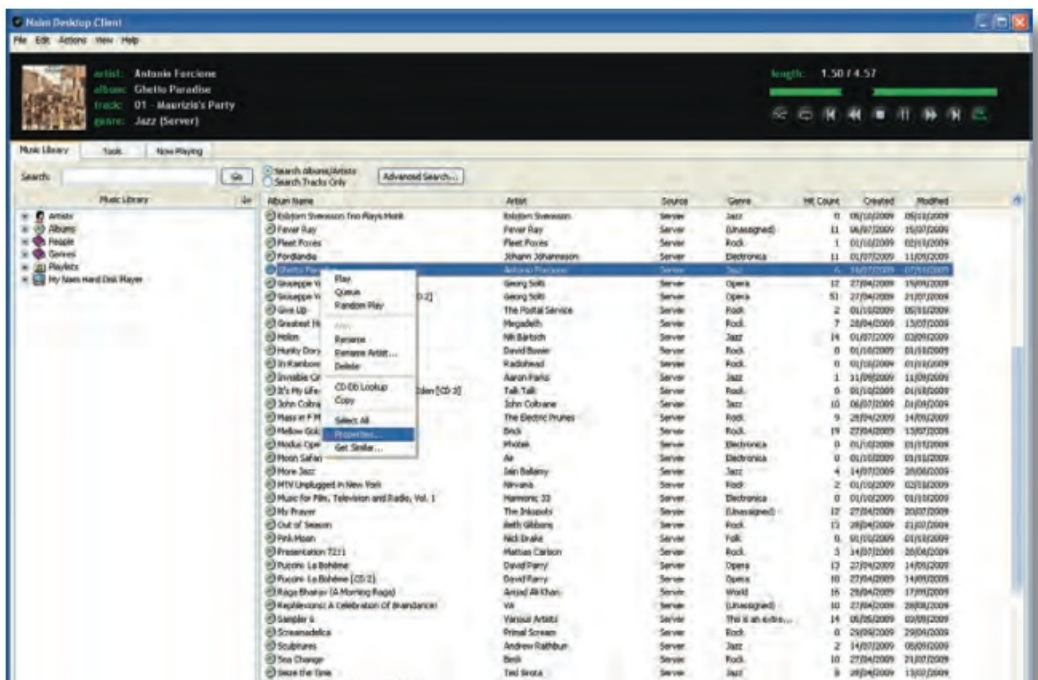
Naim Desktop Client

File Edit Actions View Help

artist: Antonio Forcione
album: Ghetto Paradise
track: 01 - Maurizio's Party
genre: Jazz (Server)

length: 1.50 / 4.57

Music Library Tools Now Playing

Search: Go

Search albums/Artists
Search Tracks Only

Advanced Search...

Music Library

Artists
Albums
People
Genres
Playlists
My Naim Hard Disk Player

| Album Name | Artist | Source | Genre | Hit Count | Created | Modified |
|---|---|---|---|---|---|---|
| Esbjörn Svensson Trio Plays Monk | Esbjörn Svensson | Server | Jazz | 0 | 06/10/2009 | 06/10/2009 |
| Fever Ray | Fever Ray | Server | (Unassigned) | 11 | 06/07/2009 | 15/07/2009 |
| Fleet Foxes | Fleet Foxes | Server | Rock | 1 | 01/10/2009 | 02/10/2009 |
| Fordlandia | Jóhann Jóhannsson | Server | Electronica | 11 | 01/07/2009 | 11/09/2009 |
| Ghetto Paradise | Antonio Forcione | Server | Jazz | 6 | 16/07/2009 | 07/10/2009 |
| Giuseppe V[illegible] | Georg Solti | Server | Opera | 17 | 27/04/2009 | 19/09/2009 |
| Giuseppe V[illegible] [CD 2] | Georg Solti | Server | Opera | 51 | 27/04/2009 | 21/07/2009 |
| Give Up | The Postal Service | Server | Rock | 2 | 01/10/2009 | 05/10/2009 |
| Greatest Hi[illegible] | Megadeth | Server | Rock | 7 | 28/04/2009 | 13/07/2009 |
| Helios | Nik Bärtsch | Server | Jazz | 14 | 01/07/2009 | 02/09/2009 |
| Hunky Dory | David Bowie | Server | Rock | 0 | 01/10/2009 | 01/10/2009 |
| In Rainbows | Radiohead | Server | Rock | 0 | 07/10/2009 | 07/10/2009 |
| Invisible Ci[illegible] | Aaron Parks | Server | Jazz | 1 | 31/08/2009 | 11/09/2009 |
| It's My Life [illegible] [CD 2] | Talk Talk | Server | Rock | 0 | 01/10/2009 | 01/10/2009 |
| John Coltra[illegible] | John Coltrane | Server | Jazz | 10 | 06/07/2009 | 01/09/2009 |
| Mass in F M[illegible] | The Electric Prunes | Server | Rock | 9 | 28/04/2009 | 14/09/2009 |
| Mellow Gold | Beck | Server | Rock | 19 | 27/04/2009 | 13/07/2009 |
| Modus Oper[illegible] | Photek | Server | Electronica | 0 | 01/10/2009 | 01/10/2009 |
| Moon Safari | Air | Server | Electronica | 0 | 01/10/2009 | 01/10/2009 |
| More Jazz | Iain Ballamy | Server | Jazz | 4 | 14/07/2009 | 28/08/2009 |
| MTV Unplugged in New York | Nirvana | Server | Rock | 2 | 01/10/2009 | 02/10/2009 |
| Music for Film, Television and Radio, Vol. 1 | Harmonic 33 | Server | Electronica | 0 | 01/10/2009 | 01/10/2009 |
| My Prayer | The Inkspots | Server | (Unassigned) | 17 | 27/04/2009 | 20/07/2009 |
| Out of Season | Beth Gibbons | Server | Rock | 13 | 28/04/2009 | 21/07/2009 |
| Pink Moon | Nick Drake | Server | Folk | 0 | 01/10/2009 | 01/10/2009 |
| Presentation 7211 | Mattias Carlson | Server | Rock | 3 | 14/07/2009 | 28/08/2009 |
| Puccini: La Bohème | David Parry | Server | Opera | 13 | 27/04/2009 | 14/09/2009 |
| Puccini: La Bohème [CD 2] | David Parry | Server | Opera | 10 | 27/04/2009 | 14/09/2009 |
| Raga Bhairav (A Morning Raga) | Amjad Ali Khan | Server | World | 16 | 28/04/2009 | 17/09/2009 |
| Replenish: A Celebration Of Brandancer | VA | Server | (Unassigned) | 10 | 27/04/2009 | 28/08/2009 |
| Sampler 6 | Various Artists | Server | This is an extra... | 14 | 06/05/2009 | 03/09/2009 |
| Screamadelica | Primal Scream | Server | Rock | 0 | 29/09/2009 | 29/09/2009 |
| Sculptures | Andrew Rathbun | Server | Jazz | 2 | 14/07/2009 | 08/09/2009 |
| Sea Change | Beck | Server | Rock | 10 | 27/04/2009 | 21/07/2009 |
| Seize the Time | Ted Sirota | Server | Jazz | 8 | 28/04/2009 | 13/07/2009 |

Play
Queue
Random Play
Rescan
Rename Artist...
Delete
CD-DB Lookup
Copy
Select All
Properties...
Get Similar...